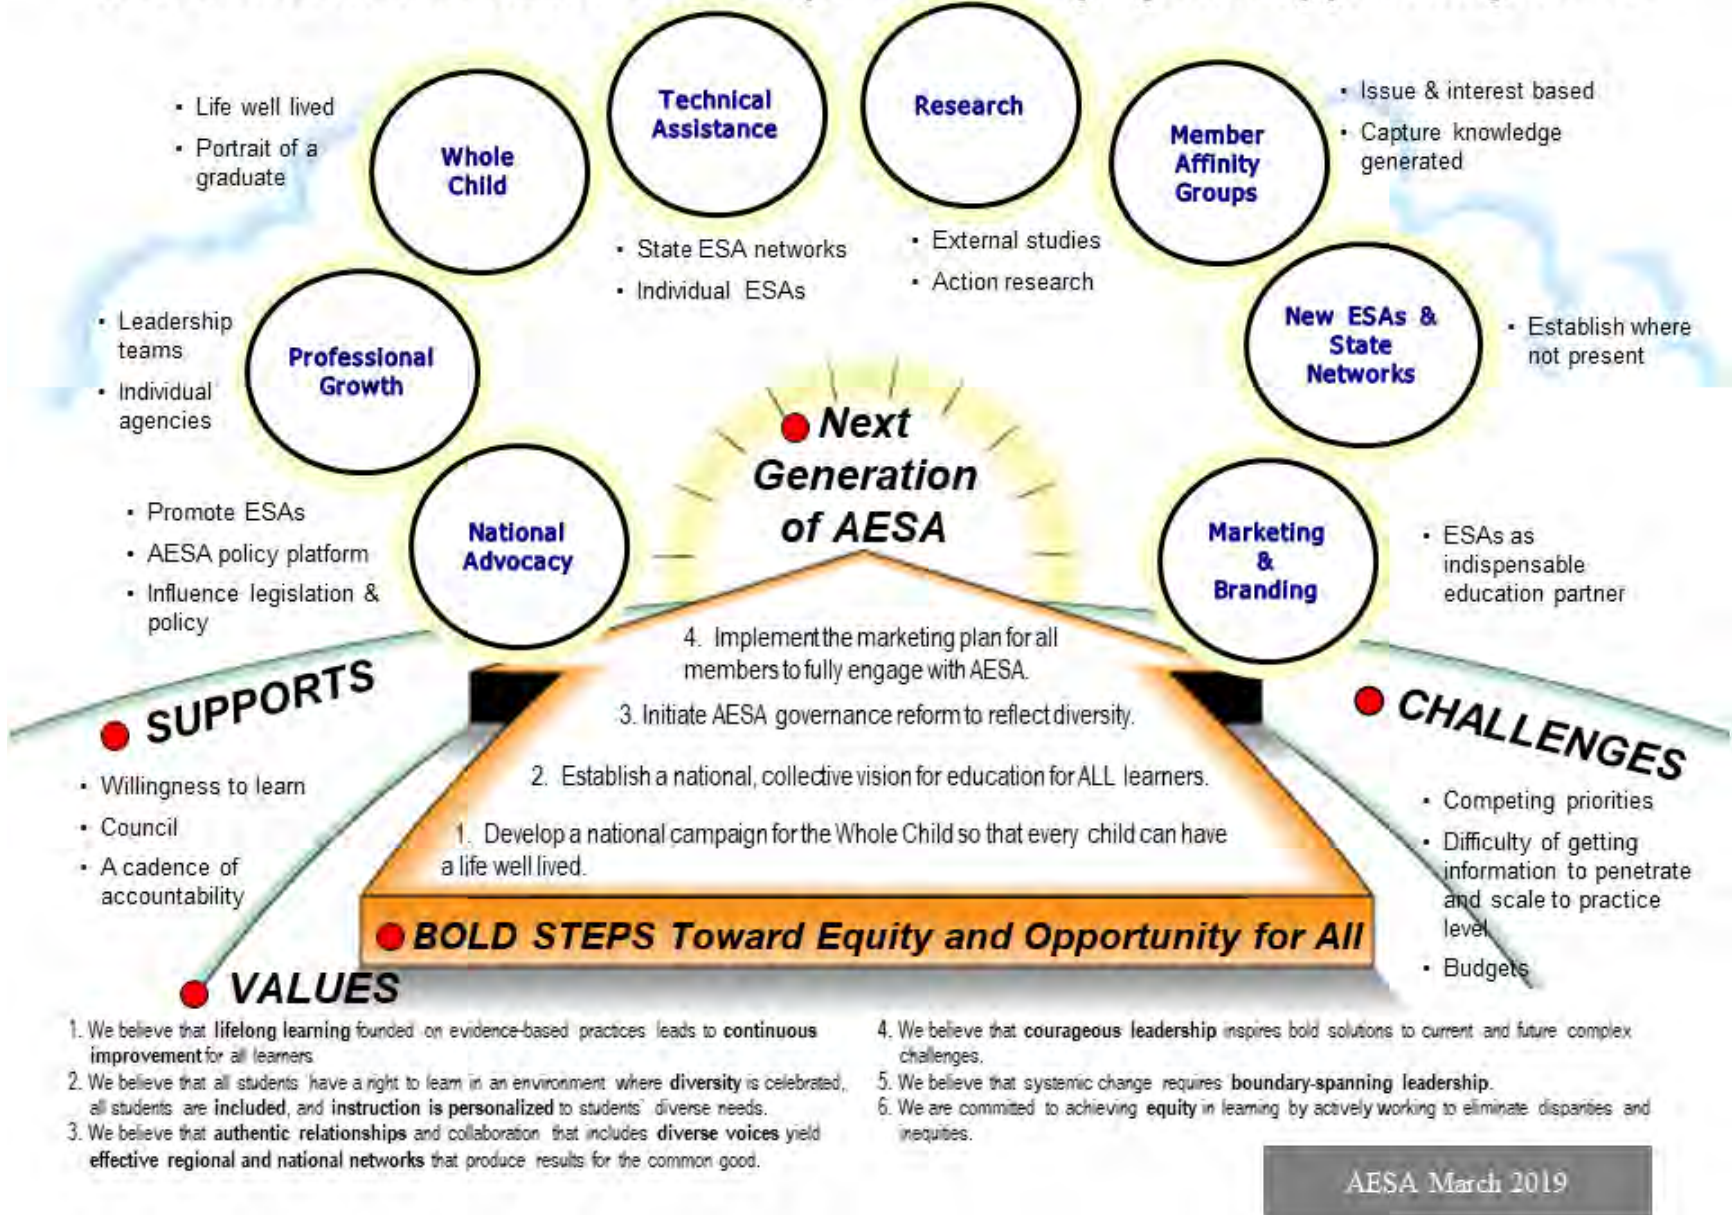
• Life well lived
• Portrait of a graduate

Whole Child

Technical Assistance

• State ESA networks
• Individual ESAs

Research

• External studies
• Action research

Member Affinity Groups

• Issue & interest based
• Capture knowledge generated

• Leadership teams
• Individual agencies

Professional Growth

New ESAs & State Networks

• Establish where not present

Next Generation of AESA

• Promote ESAs
• AESA policy platform
• Influence legislation & policy

National Advocacy

Marketing & Branding

• ESAs as indispensable education partner

4. Implement the marketing plan for all members to fully engage with AESA.

3. Initiate AESA governance reform to reflect diversity.

2. Establish a national, collective vision for education for ALL learners.

1. Develop a national campaign for the Whole Child so that every child can have a life well lived.

SUPPORTS

• Willingness to learn
• Council
• A cadence of accountability

CHALLENGES

• Competing priorities
• Difficulty of getting information to penetrate and scale to practice level
• Budgets

BOLD STEPS Toward Equity and Opportunity for All

VALUES

1. We believe that **lifelong learning** founded on evidence-based practices leads to **continuous improvement** for all learners.
2. We believe that all students have a right to learn in an environment where **diversity** is celebrated, all students are **included**, and **instruction is personalized** to students' diverse needs.
3. We believe that **authentic relationships** and collaboration that includes **diverse voices** yield **effective regional and national networks** that produce results for the common good.
4. We believe that **courageous leadership** inspires bold solutions to current and future complex challenges.
5. We believe that systemic change requires **boundary-spanning leadership**.
6. We are committed to achieving **equity** in learning by actively working to eliminate disparities and inequities.

AESA March 2019